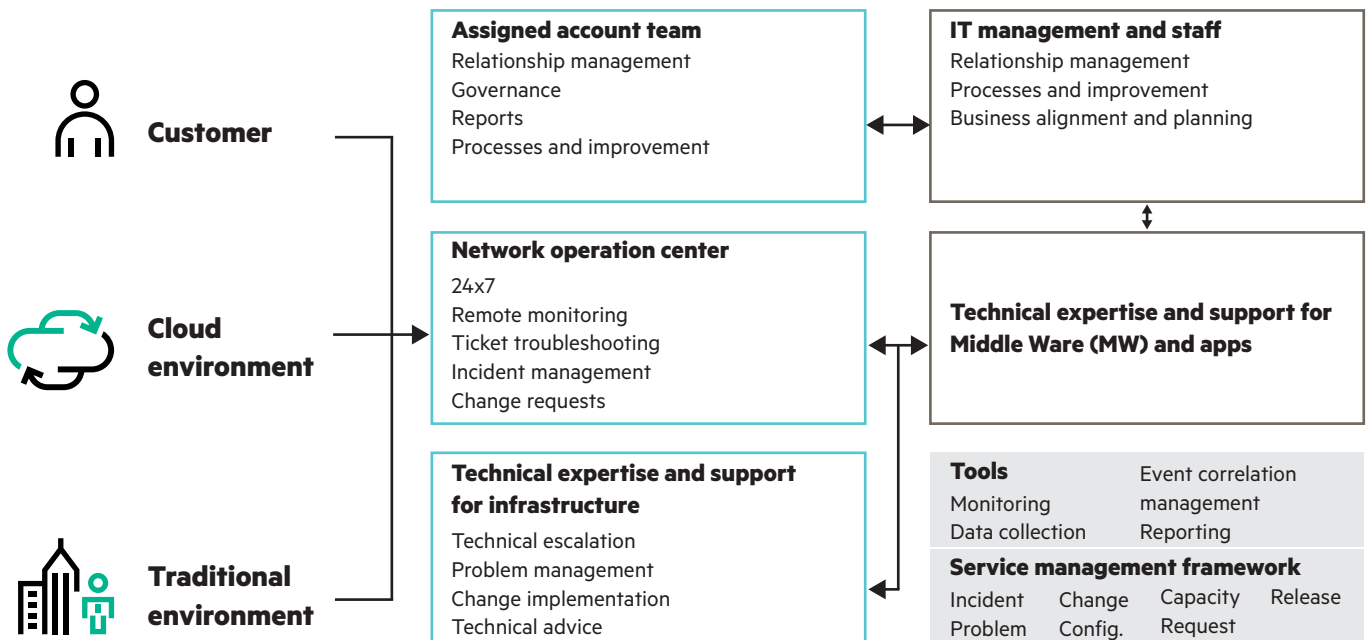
Customer

Cloud environment

Traditional environment

Assigned account team
Relationship management
Governance
Reports
Processes and improvement

IT management and staff
Relationship management
Processes and improvement
Business alignment and planning

Network operation center
24x7
Remote monitoring
Ticket troubleshooting
Incident management
Change requests

Technical expertise and support for Middle Ware (MW) and apps

Technical expertise and support for infrastructure
Technical escalation
Problem management
Change implementation
Technical advice

Tools
Monitoring
Data collection
Event correlation management
Reporting

Service management framework
Incident
Problem
Change
Config.
Capacity
Request
Release